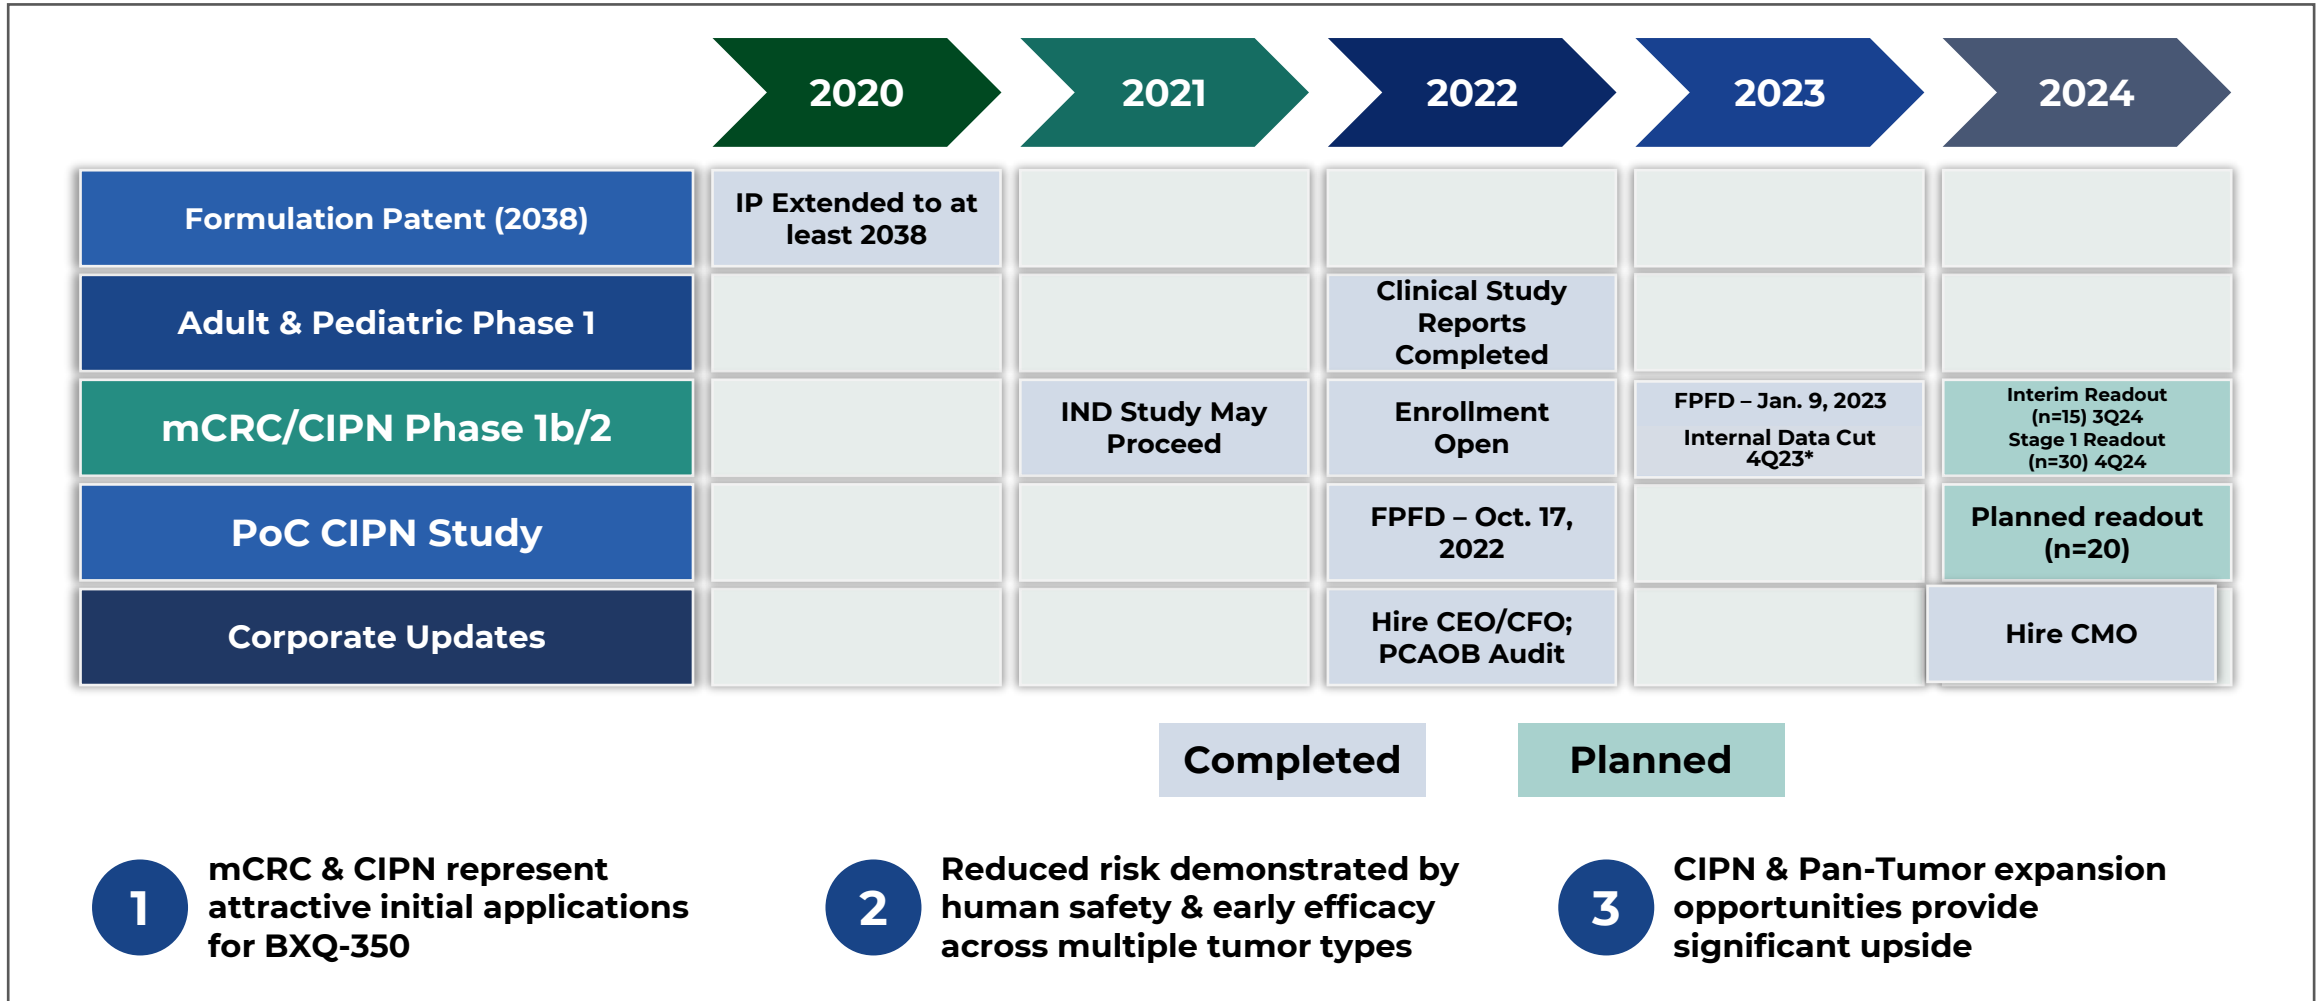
|  | 2020 | 2021 | 2022 | 2023 | 2024 |
|---|---|---|---|---|---|
| Formulation Patent (2038) | IP Extended to at least 2038 |  |  |  |  |
| Adult & Pediatric Phase 1 |  |  | Clinical Study Reports Completed |  |  |
| mCRC/CIPN Phase 1b/2 |  | IND Study May Proceed | Enrollment Open | FPFD – Jan. 9, 2023 Internal Data Cut 4Q23* | Interim Readout (n=15) 3Q24 Stage 1 Readout (n=30) 4Q24 |
| PoC CIPN Study |  |  | FPFD – Oct. 17, 2022 |  | Planned readout (n=20) |
| Corporate Updates |  |  | Hire CEO/CFO; PCAOB Audit |  | Hire CMO |

Completed

Planned

1 mCRC & CIPN represent attractive initial applications for BXQ-350

2 Reduced risk demonstrated by human safety & early efficacy across multiple tumor types

3 CIPN & Pan-Tumor expansion opportunities provide significant upside